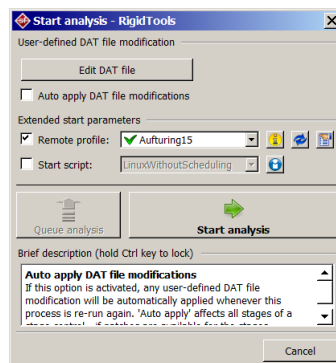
Start analysis - RigidTools

User-defined DAT file modification

Edit DAT file

Auto apply DAT file modifications

Extended start parameters

Remote profile: Aufturing15

Start script: LinuxWithoutScheduling

Queue analysis

Start analysis

Brief description (hold Ctrl key to lock)

**Auto apply DAT file modifications**
If this option is activated, any user-defined DAT file modification will be automatically applied whenever this process is re-run again. 'Auto apply' affects all stages of a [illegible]

Cancel